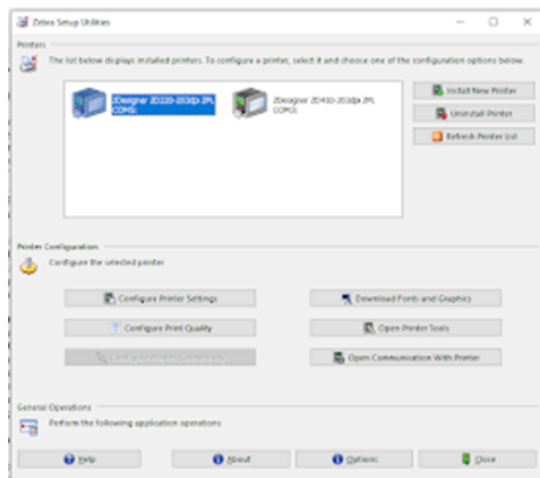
Zebra Setup Utilities

Printers

The list below displays installed printers. To configure a printer, select it and choose one of the configuration options below.

ZDesigner ZD220-203dpi ZPL COM1

ZDesigner ZD410-203dpi ZPL COM1

Install New Printer

Uninstall Printer

Refresh Printer List

Printer Configuration

Configure the selected printer

Configure Printer Settings

Download Fonts and Graphics

Configure Print Quality

Open Printer Tools

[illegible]

Open Communication With Printer

General Operations

Perform the following application operations

Help

About

Options

Close